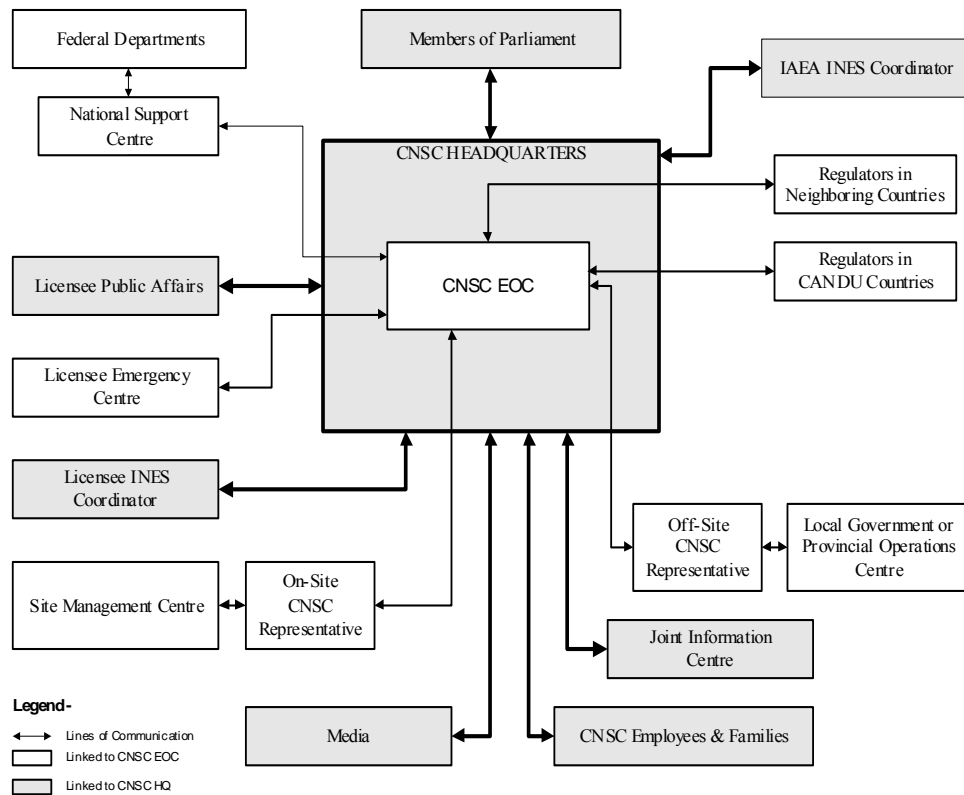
Federal Departments

Members of Parliament

IAEA INES Coordinator

National Support Centre

CNSC HEADQUARTERS

Regulators in Neighboring Countries

CNSC EOC

Licensee Public Affairs

Regulators in CANDU Countries

Licensee Emergency Centre

Licensee INES Coordinator

Off-Site CNSC Representative

Local Government or Provincial Operations Centre

Site Management Centre

On-Site CNSC Representative

Joint Information Centre

Media

CNSC Employees & Families

Legend-

Lines of Communication

Linked to CNSC EOC

Linked to CNSC HQ